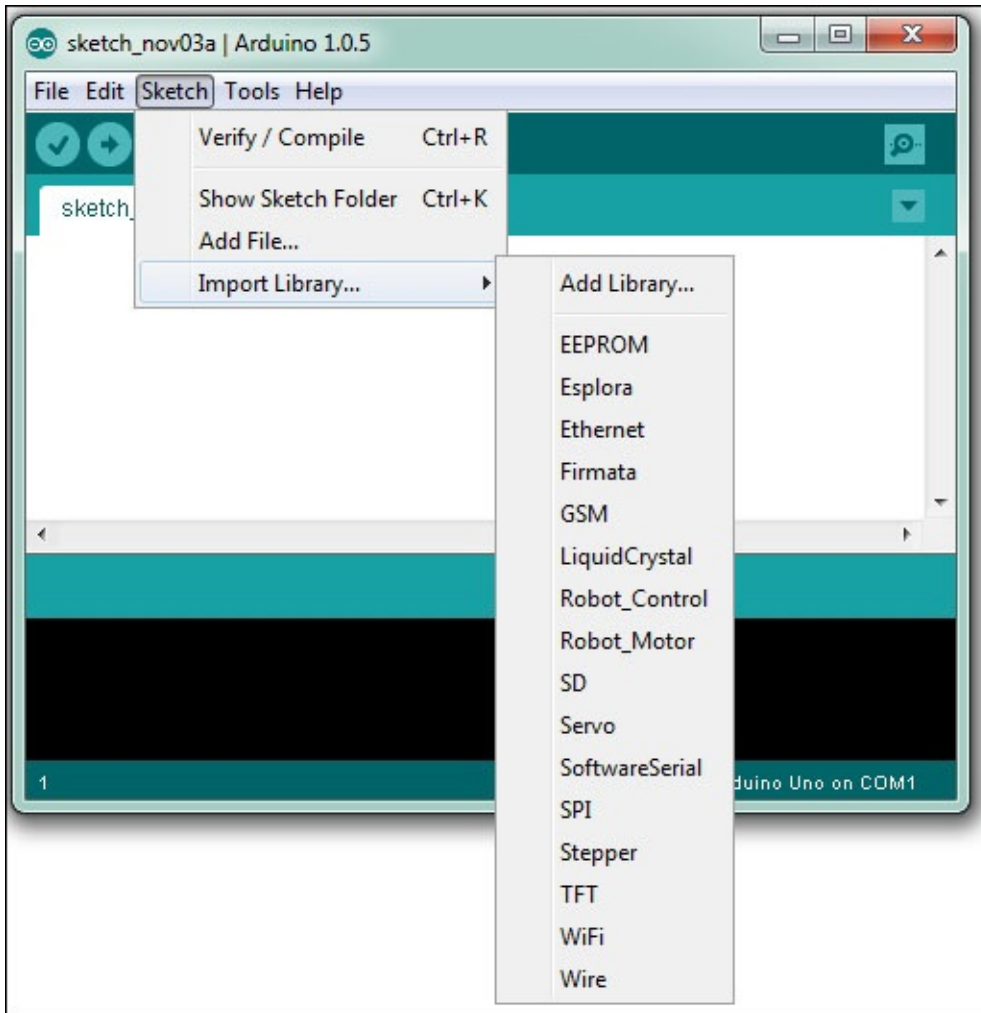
sketch_nov03a | Arduino 1.0.5

File Edit Sketch Tools Help

Verify / Compile Ctrl+R

Show Sketch Folder Ctrl+K

Add File...

Import Library...

sketch_

Add Library...

EEPROM

Esplora

Ethernet

Firmata

GSM

LiquidCrystal

Robot_Control

Robot_Motor

SD

Servo

SoftwareSerial

SPI

Stepper

TFT

WiFi

Wire

1

duino Uno on COM1